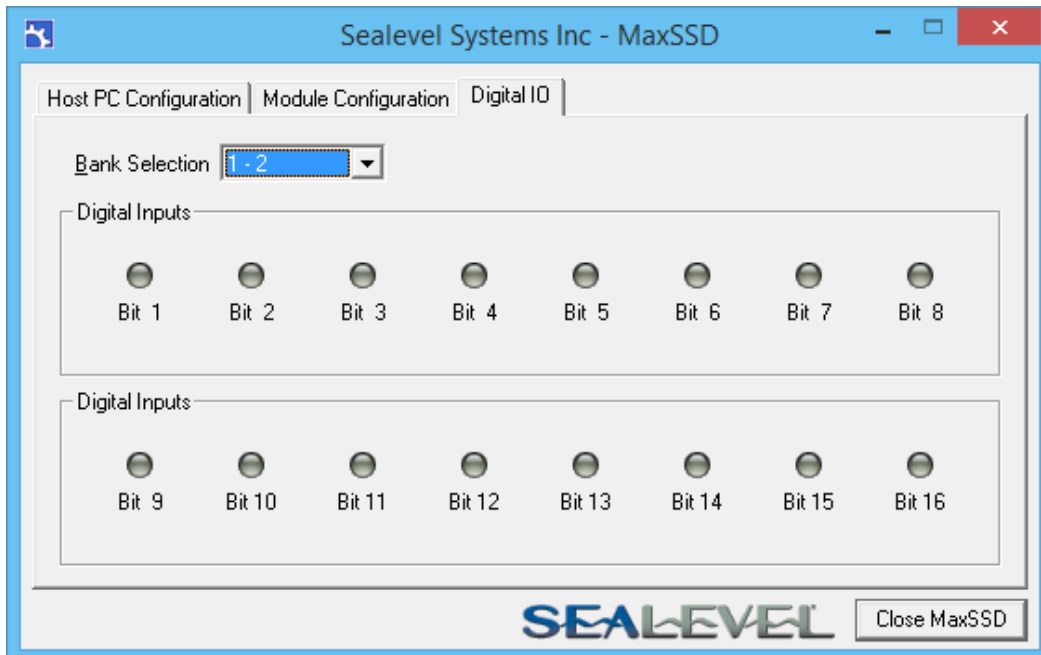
Sealevel Systems Inc - MaxSSD

Host PC Configuration | Module Configuration | Digital IO

Bank Selection 1 - 2

Digital Inputs

Bit 1 Bit 2 Bit 3 Bit 4 Bit 5 Bit 6 Bit 7 Bit 8

Digital Inputs

Bit 9 Bit 10 Bit 11 Bit 12 Bit 13 Bit 14 Bit 15 Bit 16

SEALEVEL

Close MaxSSD